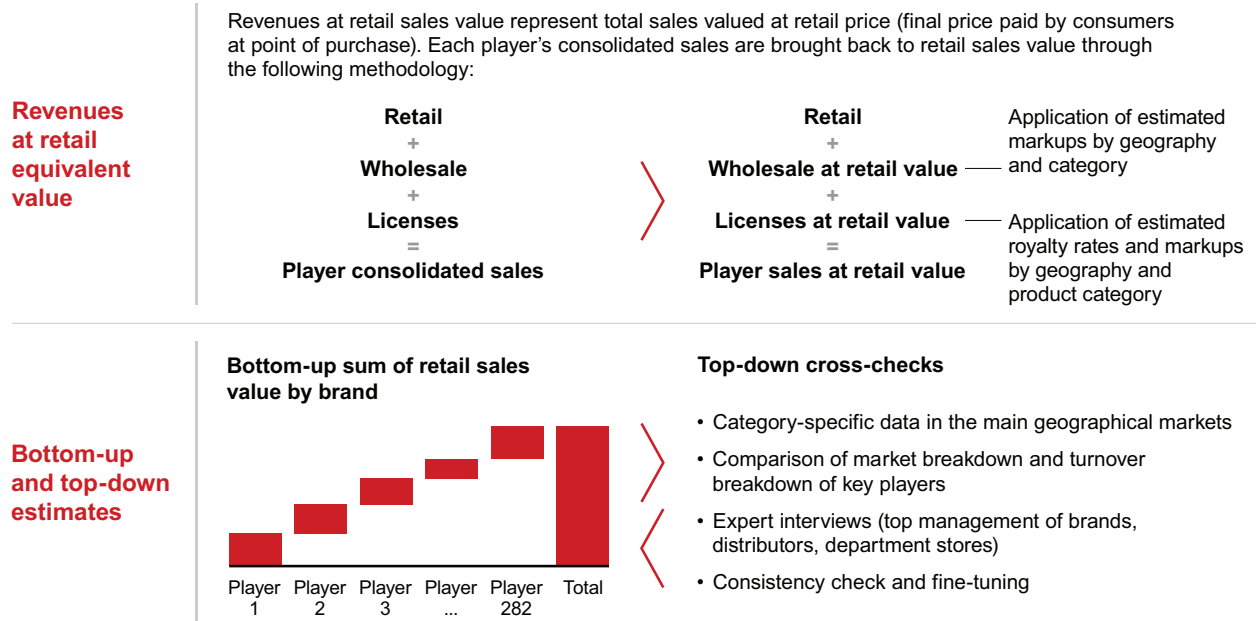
Revenues at retail equivalent value

Revenues at retail sales value represent total sales valued at retail price (final price paid by consumers at point of purchase). Each player's consolidated sales are brought back to retail sales value through the following methodology:

Retail
+
Wholesale
+
Licenses
=
Player consolidated sales

Retail
+
Wholesale at retail value
+
Licenses at retail value
=
Player sales at retail value

Application of estimated markups by geography and category

Application of estimated royalty rates and markups by geography and product category

Bottom-up and top-down estimates

Bottom-up sum of retail sales value by brand

Player 1
Player 2
Player 3
Player ...
Player 282
Total

Top-down cross-checks

• Category-specific data in the main geographical markets
• Comparison of market breakdown and turnover breakdown of key players
• Expert interviews (top management of brands, distributors, department stores)
• Consistency check and fine-tuning